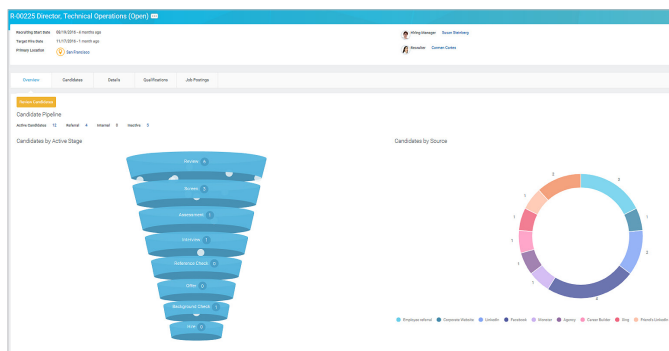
R-00225 Director, Technical Operations (Open)

Recruiting Start Date 08/18/2016 - 6 months ago
Target Hire Date 11/17/2016 - 1 month ago
Primary Location San Francisco

Hiring Manager Susan Stansbury
Recruiter Carmen Castro

Overview Candidates Details Qualifications Job Postings

Review Candidates

Candidate Pipeline
Active Candidates 12 Referral 4 Internal 0 Inactive 5

Candidates by Active Stage

Review 0
Screen 3
Assessment 1
Interview 1
Reference Check 1
Offer 0
Background Check 1
Hire 0

Candidates by Source

3
1
2
1
1
1
1
4
1
3

Employee referral Corporate Website LinkedIn Facebook Monster Agency Career Builder Bing Passive LinkedIn